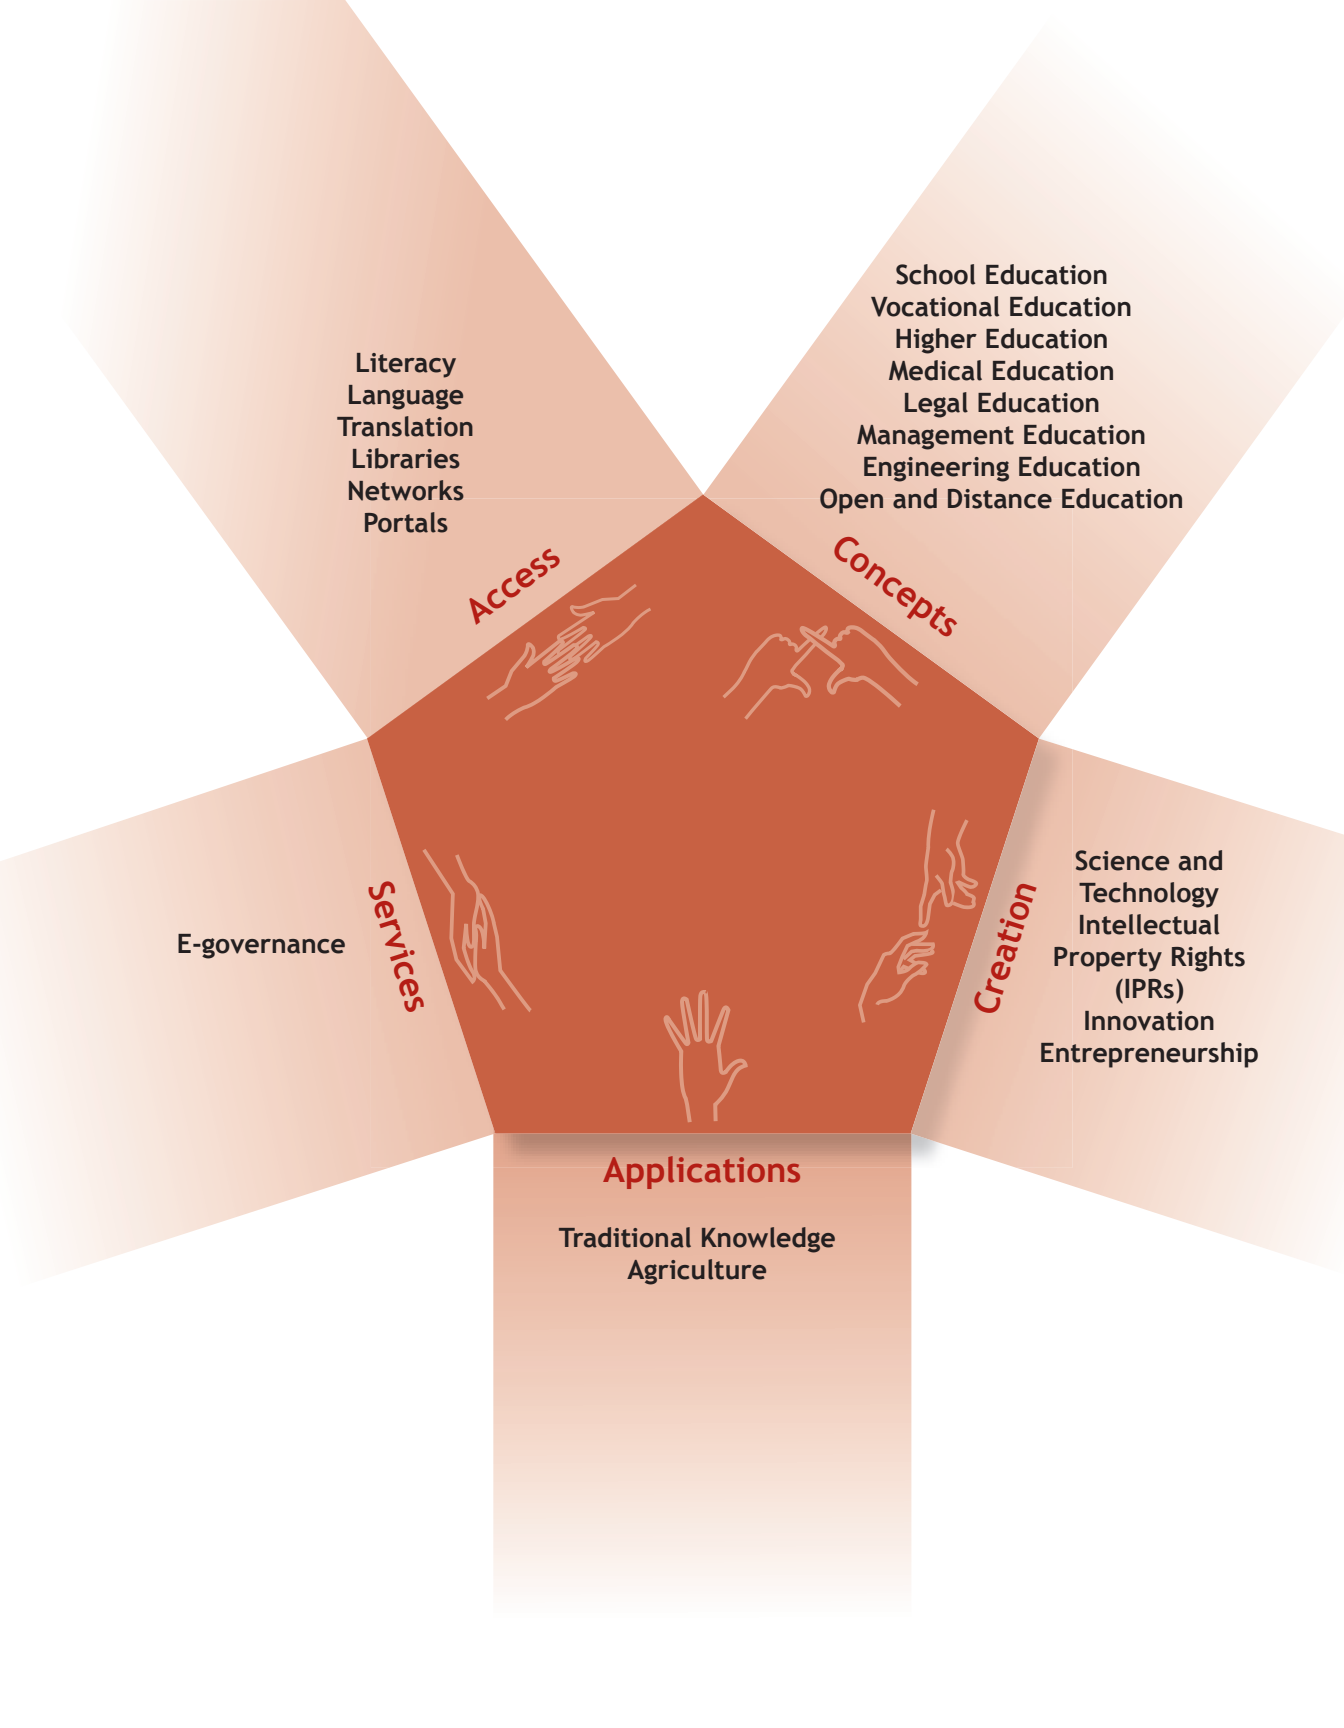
Literacy
Language
Translation
Libraries
Networks
Portals

Access

School Education
Vocational Education
Higher Education
Medical Education
Legal Education
Management Education
Engineering Education
Open and Distance Education

Concepts

E-governance

Services

Creation

Science and Technology
Intellectual Property Rights (IPRs)
Innovation
Entrepreneurship

Applications

Traditional Knowledge
Agriculture